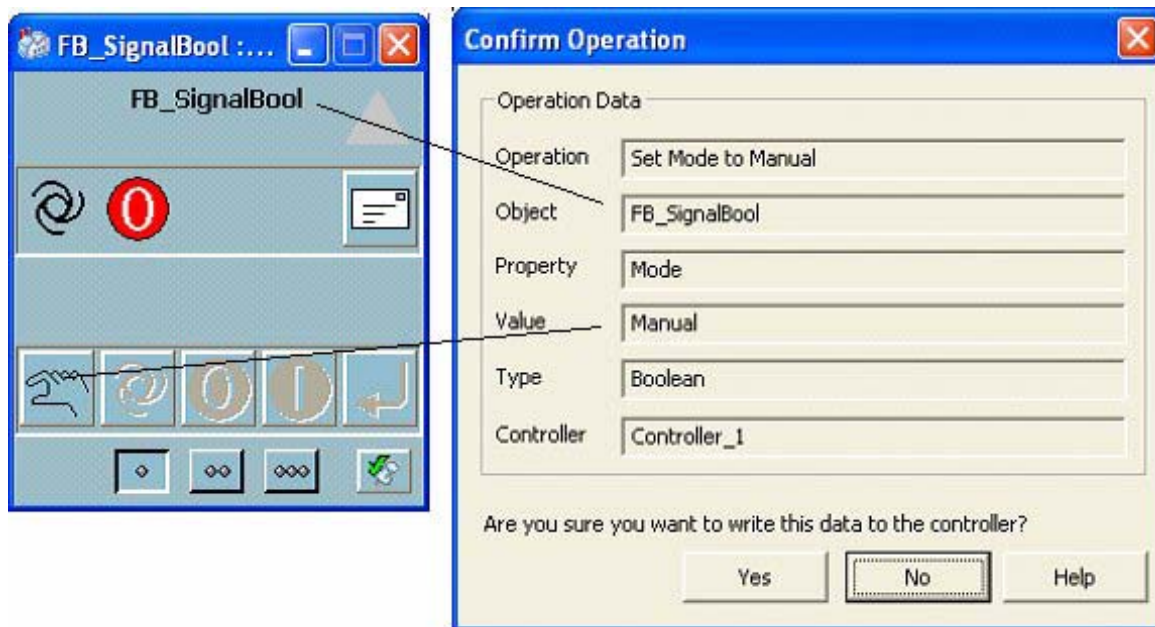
FB_SignalBool :...

FB_SignalBool

Confirm Operation

Operation Data

| | |
|---|---|
| Operation | Set Mode to Manual |
| Object | FB_SignalBool |
| Property | Mode |
| Value | Manual |
| Type | Boolean |
| Controller | Controller_1 |

Are you sure you want to write this data to the controller?

Yes No Help